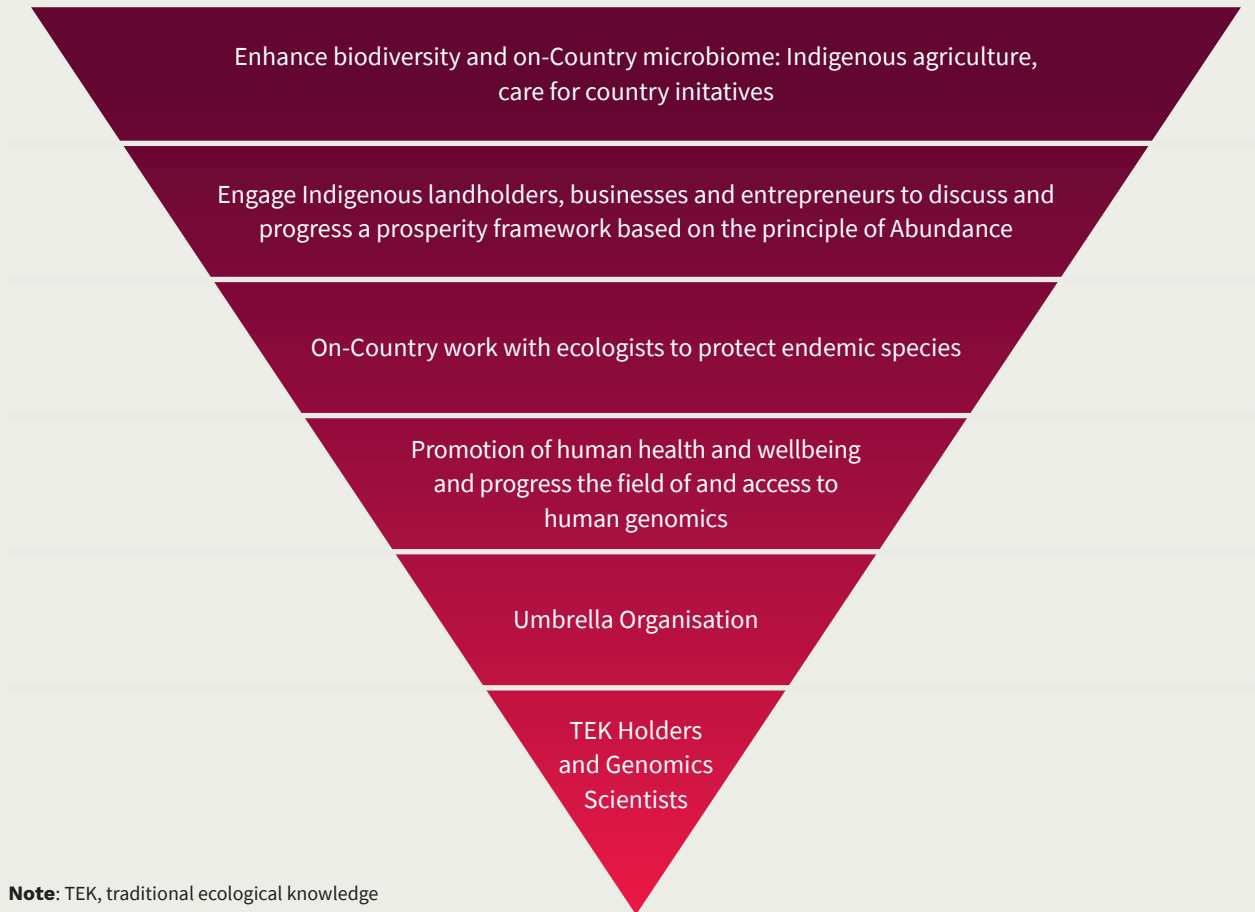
Enhance biodiversity and on-Country microbiome: Indigenous agriculture, care for country initatives

Engage Indigenous landholders, businesses and entrepreneurs to discuss and progress a prosperity framework based on the principle of Abundance

On-Country work with ecologists to protect endemic species

Promotion of human health and wellbeing and progress the field of and access to human genomics

Umbrella Organisation

TEK Holders and Genomics Scientists

**Note**: TEK, traditional ecological knowledge